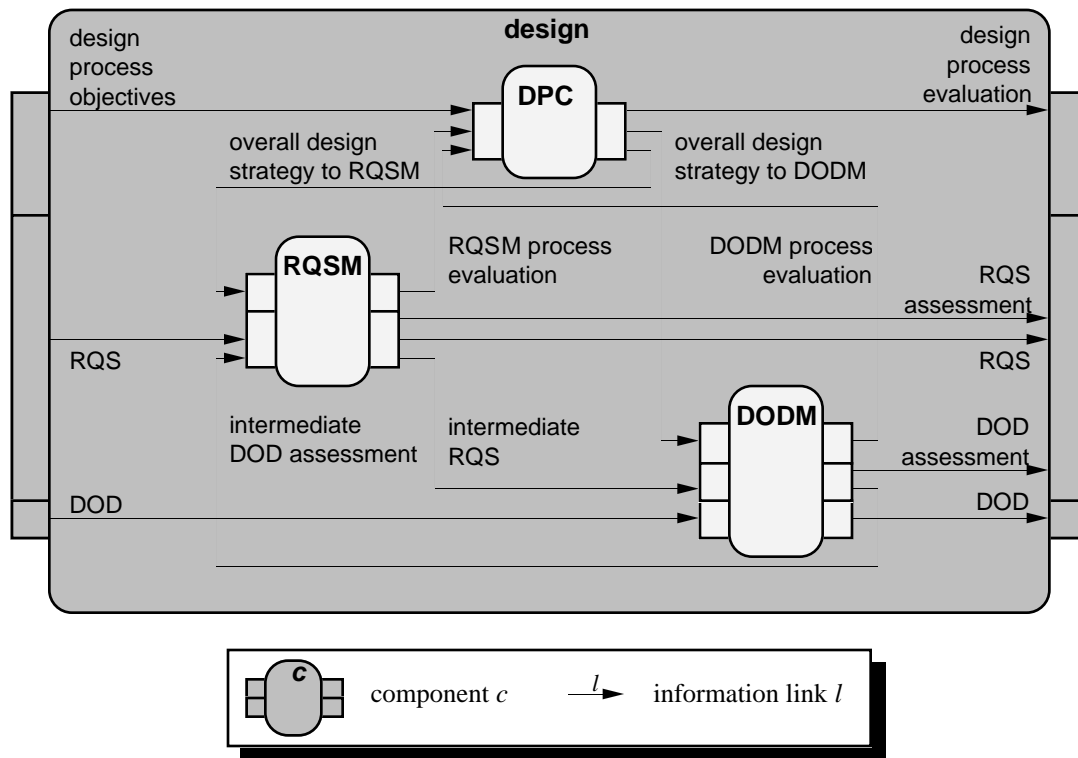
design

design process objectives

DPC

design process evaluation

overall design strategy to RQSM

overall design strategy to DODM

RQSM

RQSM process evaluation

DODM process evaluation

RQS assessment

RQS

RQS

intermediate DOD assessment

intermediate RQS

DODM

DOD assessment

DOD

DOD

c

component $c$

$l$

information link $l$